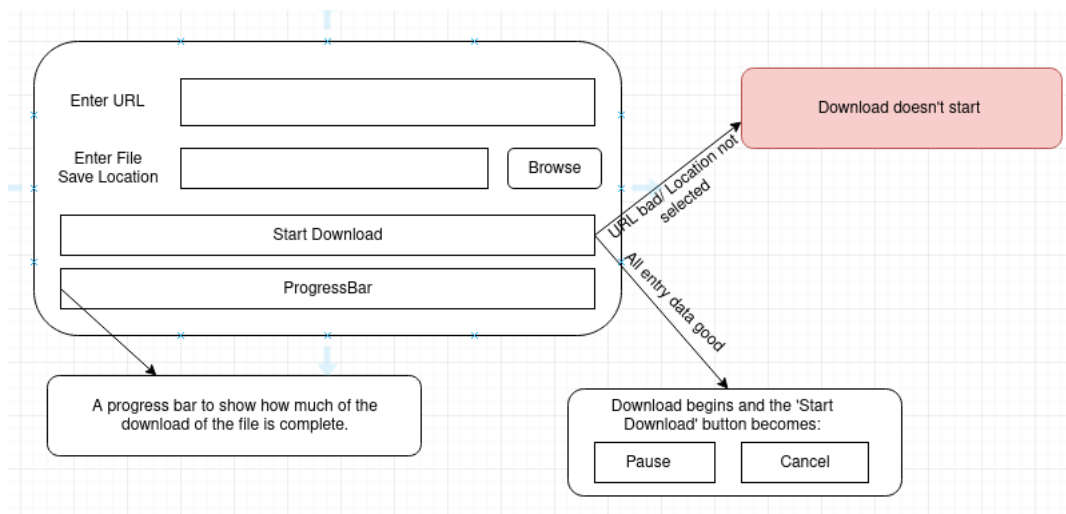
Enter URL

Enter File Save Location

Browse

Start Download

ProgressBar

URL bad/ Location not selected

Download doesn't start

All entry data good

A progress bar to show how much of the download of the file is complete.

Download begins and the 'Start Download' button becomes:

Pause

Cancel